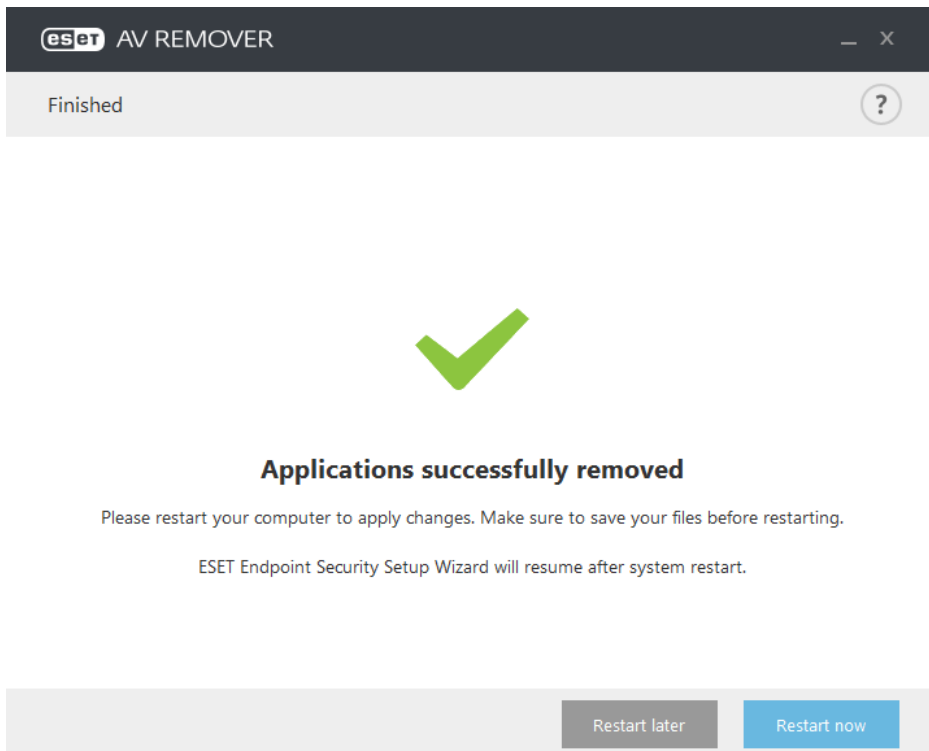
eset AV REMOVER

Finished

?

Applications successfully removed

Please restart your computer to apply changes. Make sure to save your files before restarting.

ESET Endpoint Security Setup Wizard will resume after system restart.

Restart later

Restart now